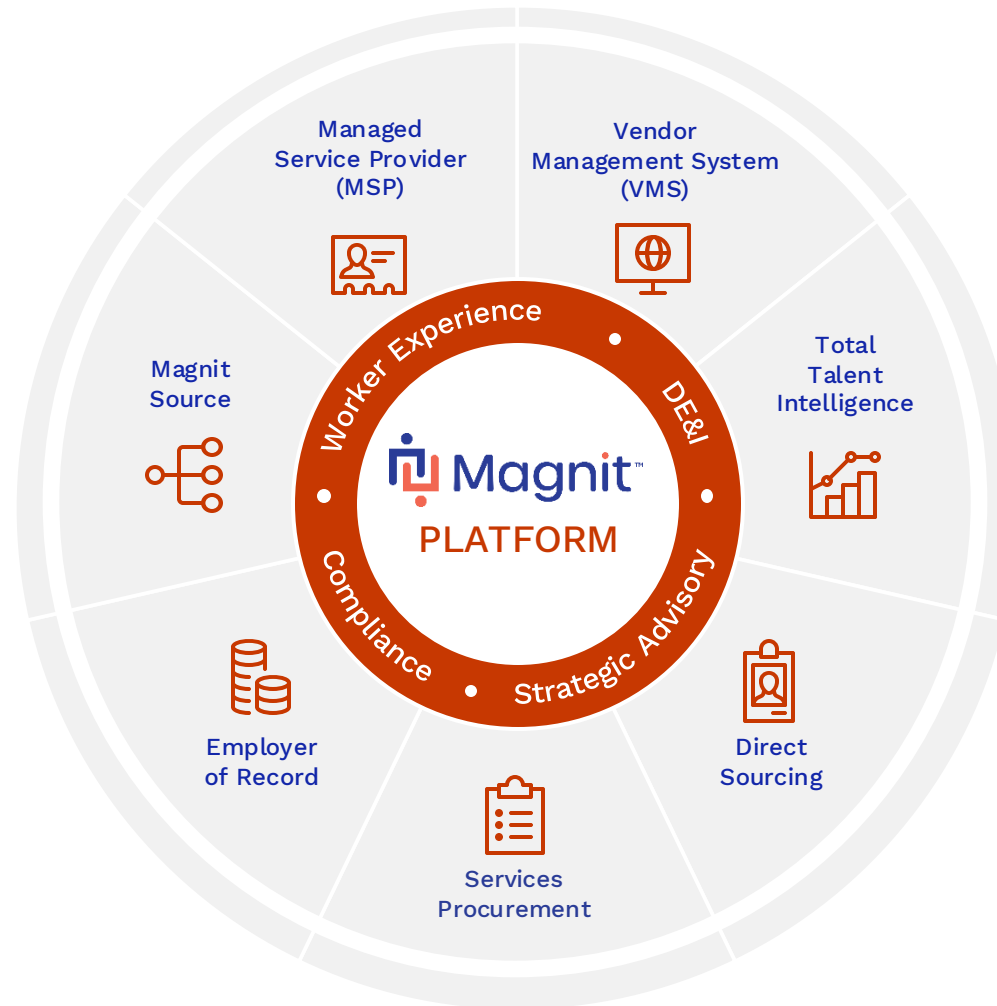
Managed Service Provider (MSP)

Vendor Management System (VMS)

Total Talent Intelligence

Direct Sourcing

Services Procurement

Employer of Record

Magnit Source

Worker Experience • DE&I • Strategic Advisory • Compliance •

Magnit™

PLATFORM